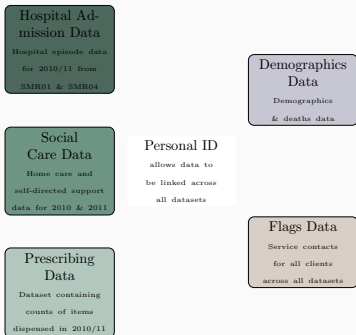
Hospital Admission Data
Hospital episode data for 2010/11 from SMR01 & SMR04

Social Care Data
Home care and self-directed support data for 2010 & 2011

Prescribing Data
Dataset containing counts of items dispensed in 2010/11

Personal ID
allows data to be linked across all datasets

Demographics Data
Demographics & deaths data

Flags Data
Service contacts for all clients across all datasets